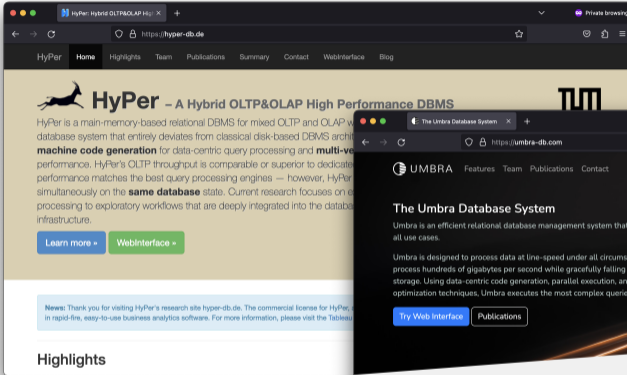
HyPer: Hybrid OLTP&OLAP High

Private browsing

https://hyper-db.de

HyPer Home Highlights Team Publications Summary Contact WebInterface Blog

HyPer – A Hybrid OLTP&OLAP High Performance DBMS

HyPer is a main-memory-based relational DBMS for mixed OLTP and OLAP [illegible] database system that entirely deviates from classical disk-based DBMS archi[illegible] machine code generation for data-centric query processing and multi-ve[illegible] performance. HyPer's OLTP throughput is comparable or superior to dedicate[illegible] performance matches the best query processing engines – however, HyPer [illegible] simultaneously on the same database state. Current research focuses on e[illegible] processing to exploratory workflows that are deeply integrated into the databa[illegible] infrastructure.

Learn more »

WebInterface »

News: Thank you for visiting HyPer's research site hyper-db.de. The commercial license for HyPer, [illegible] in rapid-fire, easy-to-use business analytics software. For more information, please visit the Tableau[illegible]

Highlights

The Umbra Database System

https://umbra-db.com

UMBRA Features Team Publications Contact

The Umbra Database System

Umbra is an efficient relational database management system tha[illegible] all use cases.

Umbra is designed to process data at line-speed under all circums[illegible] process hundreds of gigabytes per second while gracefully failing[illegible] storage. Using data-centric code generation, parallel execution, an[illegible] optimization techniques, Umbra executes the most complex queri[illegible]

Try Web Interface

Publications